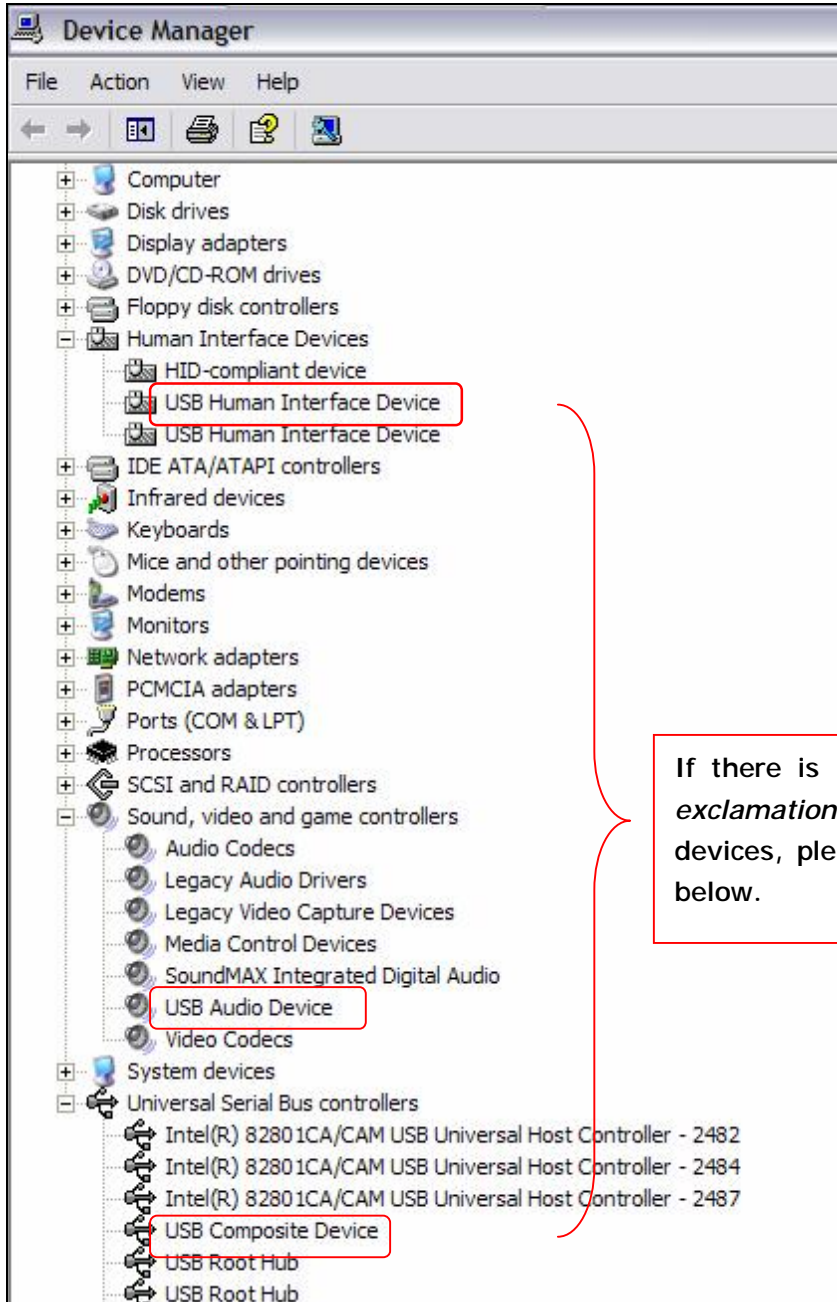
Device Manager

File Action View Help

Computer
Disk drives
Display adapters
DVD/CD-ROM drives
Floppy disk controllers
Human Interface Devices
HID-compliant device
USB Human Interface Device
USB Human Interface Device
IDE ATA/ATAPI controllers
Infrared devices
Keyboards
Mice and other pointing devices
Modems
Monitors
Network adapters
PCMCIA adapters
Ports (COM & LPT)
Processors
SCSI and RAID controllers
Sound, video and game controllers
Audio Codecs
Legacy Audio Drivers
Legacy Video Capture Devices
Media Control Devices
SoundMAX Integrated Digital Audio
USB Audio Device
Video Codecs
System devices
Universal Serial Bus controllers
Intel(R) 82801CA/CAM USB Universal Host Controller - 2482
Intel(R) 82801CA/CAM USB Universal Host Controller - 2484
Intel(R) 82801CA/CAM USB Universal Host Controller - 2487
USB Composite Device
USB Root Hub
USB Root Hub

If there is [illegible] *exclamation* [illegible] devices, ple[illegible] below.